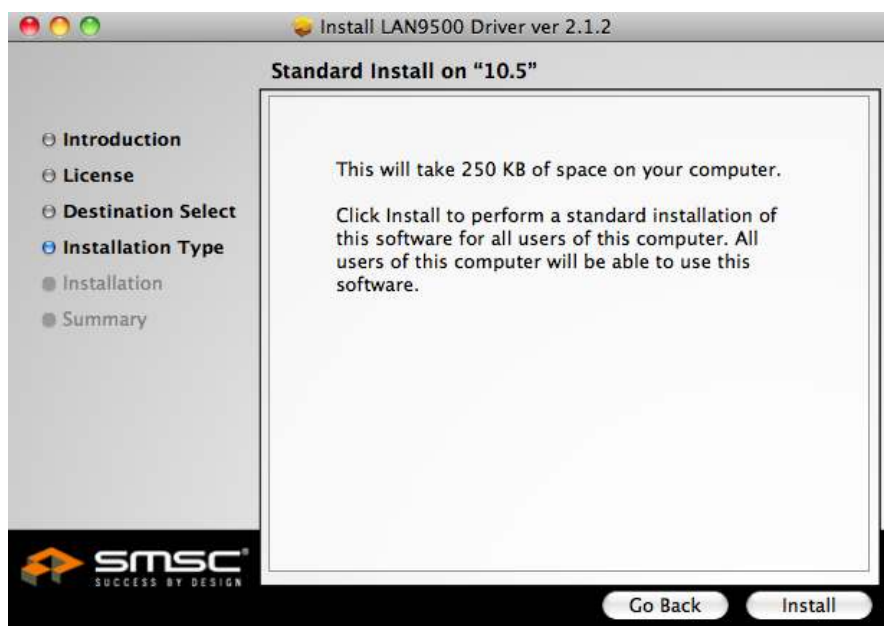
Install LAN9500 Driver ver 2.1.2

Standard Install on "10.5"

Introduction
License
Destination Select
Installation Type
Installation
Summary

This will take 250 KB of space on your computer.

Click Install to perform a standard installation of this software for all users of this computer. All users of this computer will be able to use this software.

smsc
SUCCESS BY DESIGN

Go Back
Install